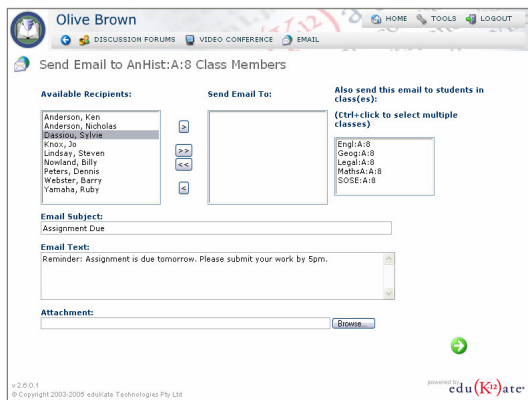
Olive Brown

HOME TOOLS LOGOUT

DISCUSSION FORUMS VIDEO CONFERENCE EMAIL

Send Email to AnHist:A:8 Class Members

Available Recipients:

Anderson, Ken
Anderson, Nicholas
Dassiou, Sylvie
Knox, Jo
Lindsay, Steven
Nowland, Billy
Peters, Dennis
Webster, Barry
Yamaha, Ruby

>
>>
<<
<

Send Email To:

Also send this email to students in class(es):

(Ctrl+click to select multiple classes)

Engl:A:8
Geog:A:8
Legal:A:8
MathsA:A:8
SOSE:A:8

Email Subject:

Assignment Due

Email Text:

Reminder: Assignment is due tomorrow. Please submit your work by 5pm.

Attachment:

Browse...

v 2.6.0.1
© Copyright 2003-2005 eduKate Technologies Pty Ltd

powered by
edu(K12)ate